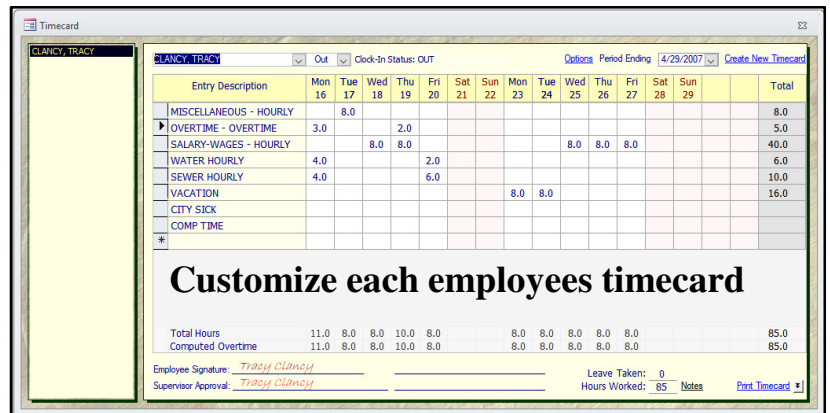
Timecard

CLANCY, TRACY

CLANCY, TRACY Out Clock-In Status: OUT Options Period Ending 4/29/2007 Create New Timecard

| Entry Description | Mon 16 | Tue 17 | Wed 18 | Thu 19 | Fri 20 | Sat 21 | Sun 22 | Mon 23 | Tue 24 | Wed 25 | Thu 26 | Fri 27 | Sat 28 | Sun 29 | | | Total |
|---|---|---|---|---|---|---|---|---|---|---|---|---|---|---|---|---|---|
| MISCELLANEOUS - HOURLY | | 8.0 | | | | | | | | | | | | | | | 8.0 |
| OVERTIME - OVERTIME | 3.0 | | | 2.0 | | | | | | | | | | | | | 5.0 |
| SALARY-WAGES - HOURLY | | | 8.0 | 8.0 | | | | | | 8.0 | 8.0 | 8.0 | | | | | 40.0 |
| WATER HOURLY | 4.0 | | | | 2.0 | | | | | | | | | | | | 6.0 |
| SEWER HOURLY | 4.0 | | | | 6.0 | | | | | | | | | | | | 10.0 |
| VACATION | | | | | | | | 8.0 | 8.0 | | | | | | | | 16.0 |
| CITY SICK | | | | | | | | | | | | | | | | | |
| COMP TIME | | | | | | | | | | | | | | | | | |

Customize each employees timecard

| Total Hours | 11.0 | 8.0 | 8.0 | 10.0 | 8.0 | | | 8.0 | 8.0 | 8.0 | 8.0 | 8.0 | | | 85.0 |
|---|---|---|---|---|---|---|---|---|---|---|---|---|---|---|---|
| Computed Overtime | 11.0 | 8.0 | 8.0 | 10.0 | 8.0 | | | 8.0 | 8.0 | 8.0 | 8.0 | 8.0 | | | 85.0 |

Employee Signature: Tracy Clancy
Supervisor Approval: Tracy Clancy

Leave Taken: 0
Hours Worked: 85 Notes
Print Timecard